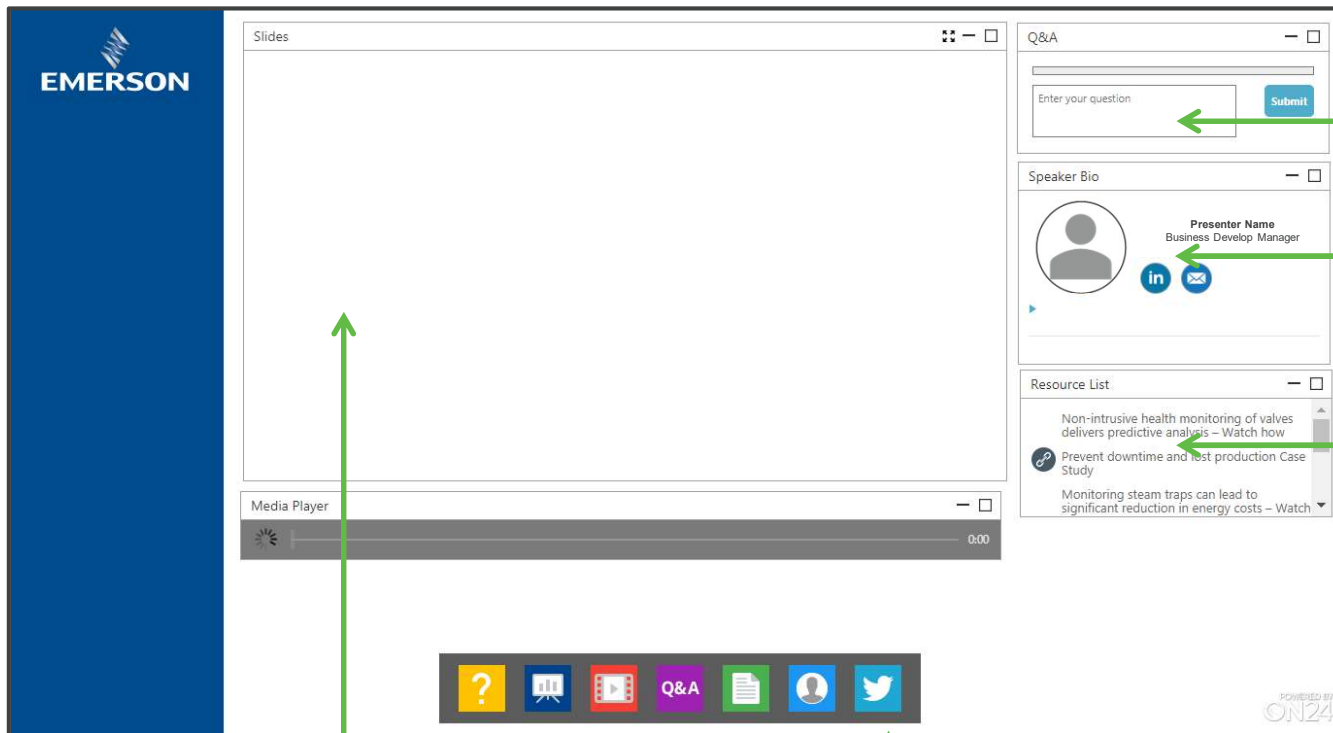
EMERSON

Slides

Media Player

0:00

Q&A

Enter your question

Submit

Speaker Bio

Presenter Name
Business Develop Manager

Resource List

Non-intrusive health monitoring of valves delivers predictive analysis – Watch how

Prevent downtime and lost production Case Study

Monitoring steam traps can lead to significant reduction in energy costs – Watch

?

Q&A

POWERED BY
ON24